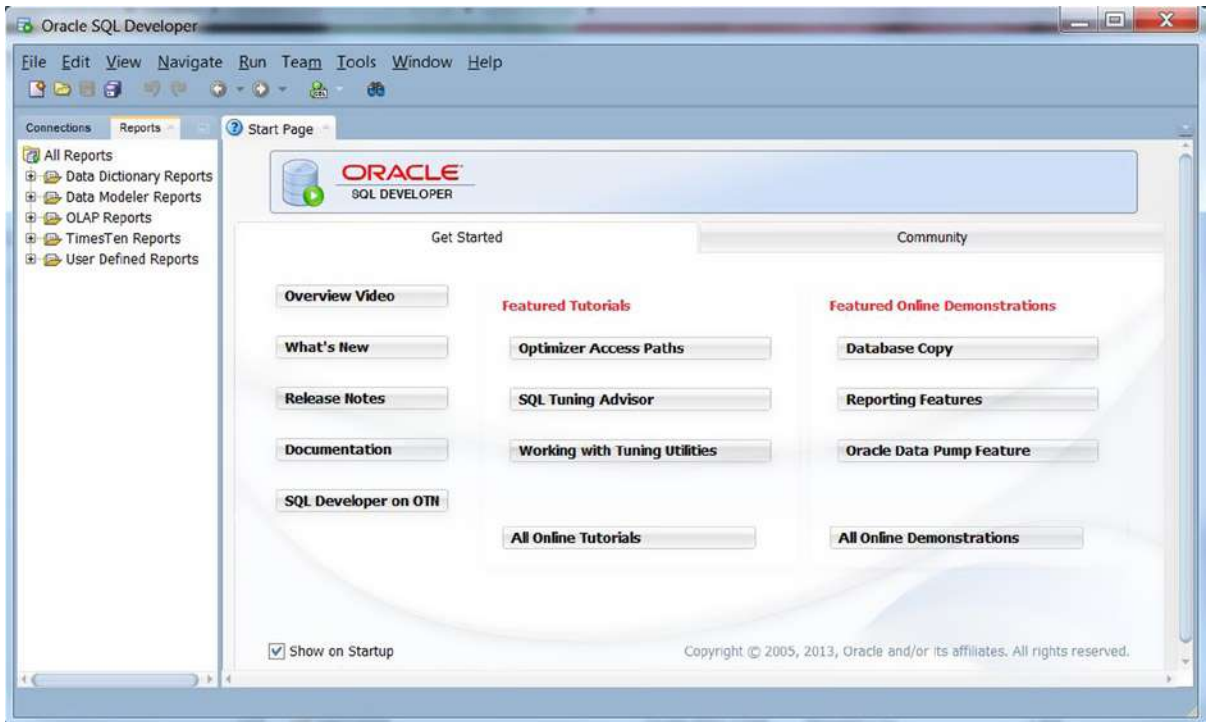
Oracle SQL Developer

File Edit View Navigate Run Team Tools Window Help

Connections Reports

All Reports
Data Dictionary Reports
Data Modeler Reports
OLAP Reports
TimesTen Reports
User Defined Reports

Start Page

ORACLE
SQL DEVELOPER

Get Started

Community

Overview Video

What's New

Release Notes

Documentation

SQL Developer on OTN

Featured Tutorials

Optimizer Access Paths

SQL Tuning Advisor

Working with Tuning Utilities

All Online Tutorials

Featured Online Demonstrations

Database Copy

Reporting Features

Oracle Data Pump Feature

All Online Demonstrations

Show on Startup

Copyright © 2005, 2013, Oracle and/or its affiliates. All rights reserved.